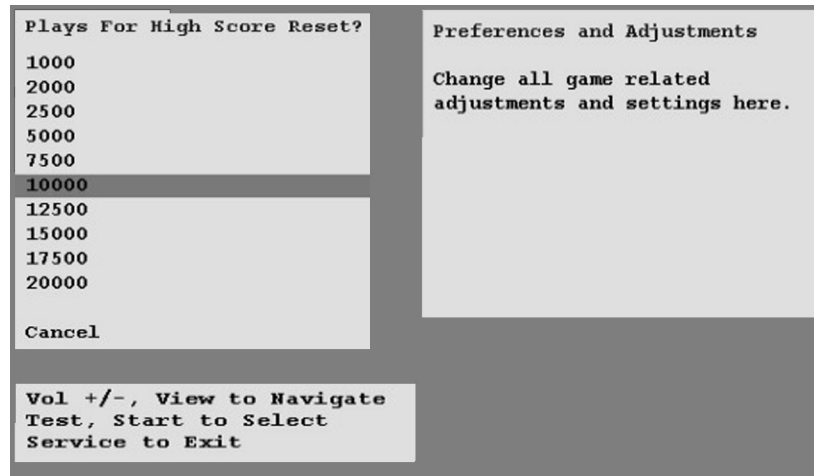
Plays For High Score Reset?

1000
2000
2500
5000
7500
10000
12500
15000
17500
20000

Cancel

Preferences and Adjustments

Change all game related adjustments and settings here.

Vol +/-, View to Navigate
Test, Start to Select
Service to Exit